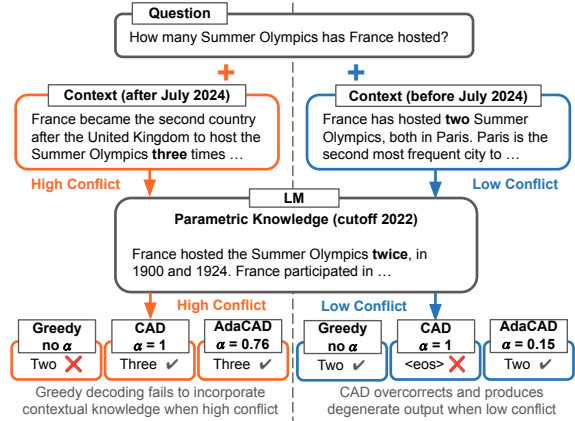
Question
How many Summer Olympics has France hosted?

+
Context (after July 2024)
France became the second country after the United Kingdom to host the Summer Olympics three times …

+
Context (before July 2024)
France has hosted two Summer Olympics, both in Paris. Paris is the second most frequent city to …

High Conflict

Low Conflict

LM
Parametric Knowledge (cutoff 2022)
France hosted the Summer Olympics twice, in 1900 and 1924. France participated in …

High Conflict

Low Conflict

Greedy
no $\alpha$
Two ✗

CAD
$\alpha = 1$
Three ✔

AdaCAD
$\alpha = 0.76$
Three ✔

Greedy
no $\alpha$
Two ✔

CAD
$\alpha = 1$
<eos> ✗

AdaCAD
$\alpha = 0.15$
Two ✔

Greedy decoding fails to incorporate contextual knowledge when high conflict

CAD overcorrects and produces degenerate output when low conflict